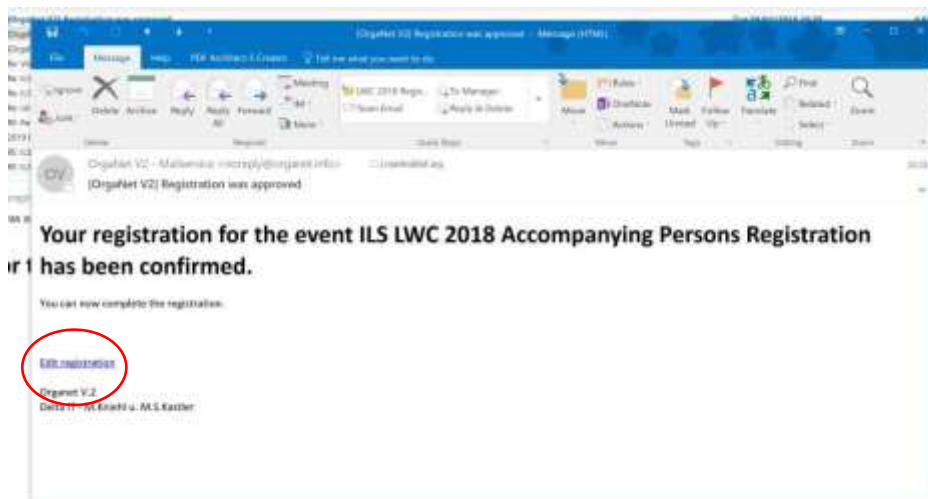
[OrgaNet V2] Registration was approved - Message (HTML)

File Message Help PDF Architect 5 Creator Tell me what you want to do

Ignore Junk Delete Archive Reply Reply All Forward Meeting IM More LWC 2018 Regis... Team Email To Manager Reply & Delete Move Rules OneNote Actions Mark Unread Follow Up Translate Find Related Select Zoom

OrgaNet V2 - Mailservice <noreply@organet.info>

[OrgaNet V2] Registration was approved

Your registration for the event ILS LWC 2018 Accompanying Persons Registration has been confirmed.

You can now complete the registration.

Edit registration

Organet V.2
Delta-IT - M.Knehl u. M.S.Kastler